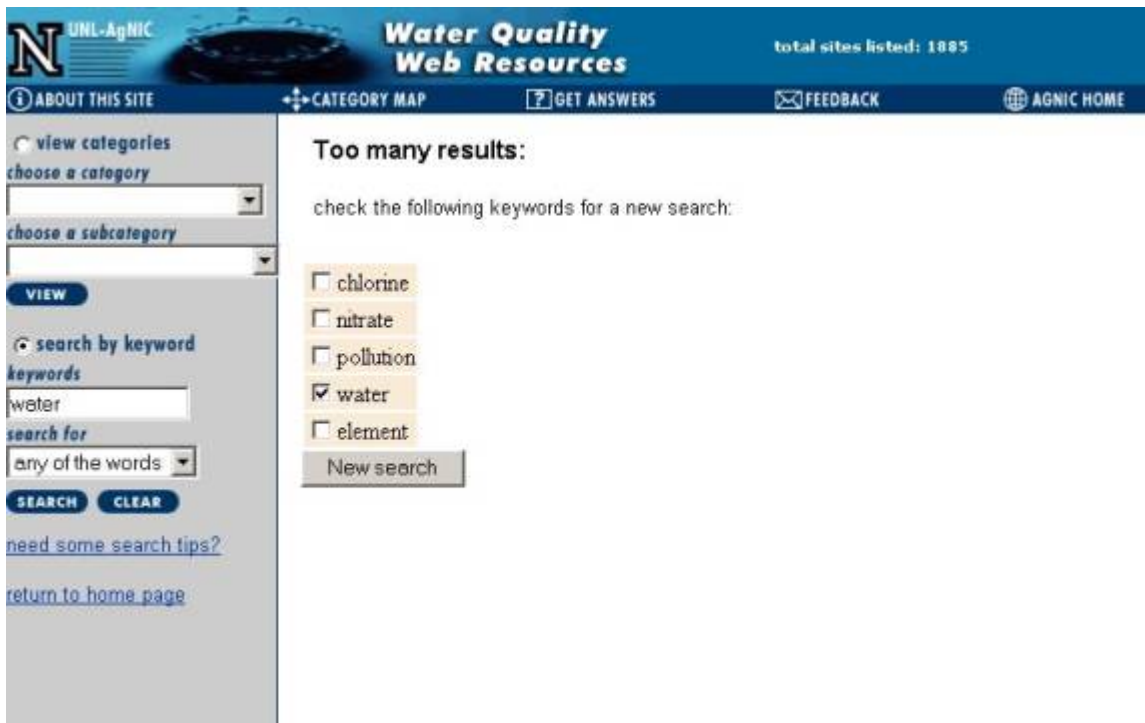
N UNL-AgNIC

Water Quality
Web Resources

total sites listed: 1885

ABOUT THIS SITE
CATEGORY MAP
GET ANSWERS
FEEDBACK
AGNIC HOME

view categories
choose a category

choose a subcategory

VIEW

search by keyword
keywords
water
search for
any of the words
SEARCH
CLEAR

need some search tips?

return to home page

Too many results:

check the following keywords for a new search:

chlorine
nitrate
pollution
water
element
New search